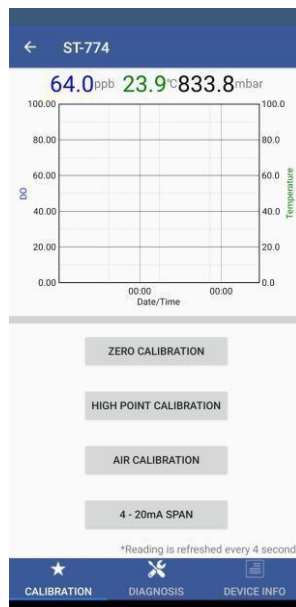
← ST-774

64.0ppb 23.9°C 833.8mbar

100.00
80.00
60.00
40.00
20.00
0.00

DO

100.0
80.0
60.0
40.0
20.0
0.0

Temperature

00:00
00:00
Date/Time

ZERO CALIBRATION

HIGH POINT CALIBRATION

AIR CALIBRATION

4 - 20mA SPAN

*Reading is refreshed every 4 second

CALIBRATION
DIAGNOSIS
DEVICE INFO